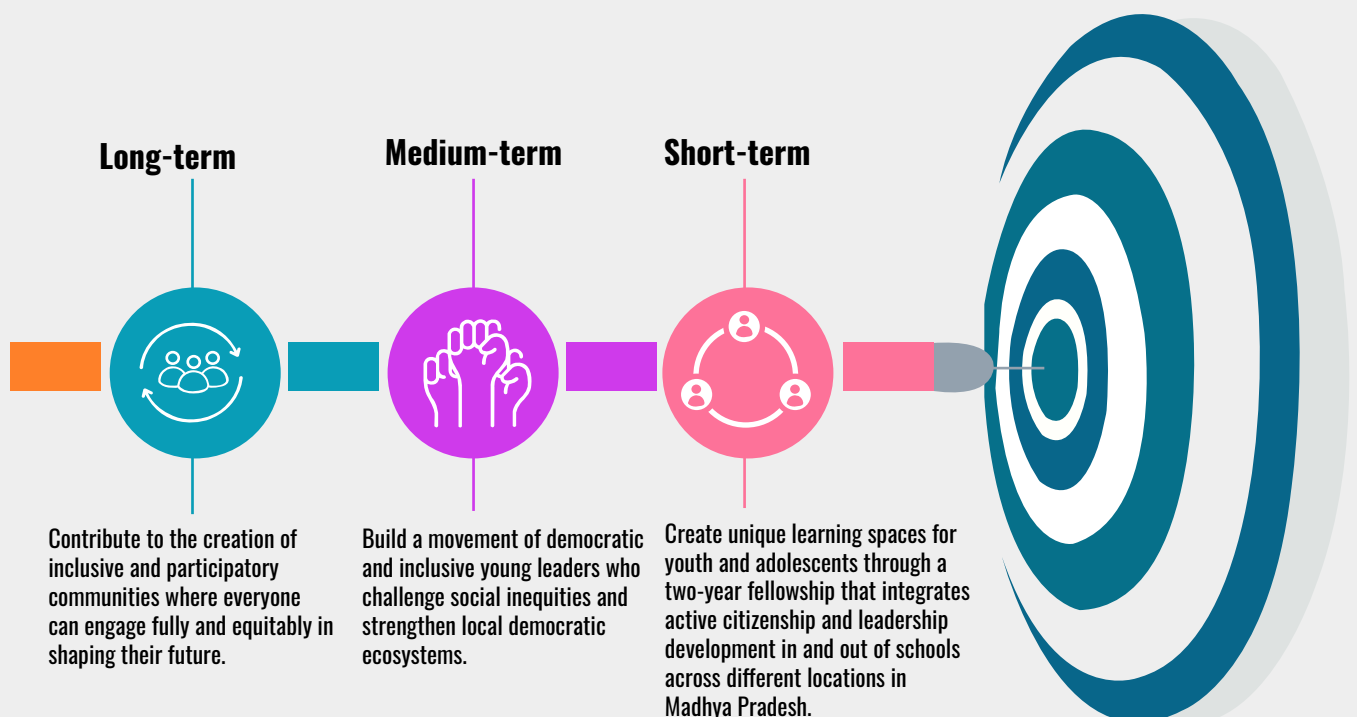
Long-term

Contribute to the creation of inclusive and participatory communities where everyone can engage fully and equitably in shaping their future.

Medium-term

Build a movement of democratic and inclusive young leaders who challenge social inequities and strengthen local democratic ecosystems.

Short-term

Create unique learning spaces for youth and adolescents through a two-year fellowship that integrates active citizenship and leadership development in and out of schools across different locations in Madhya Pradesh.